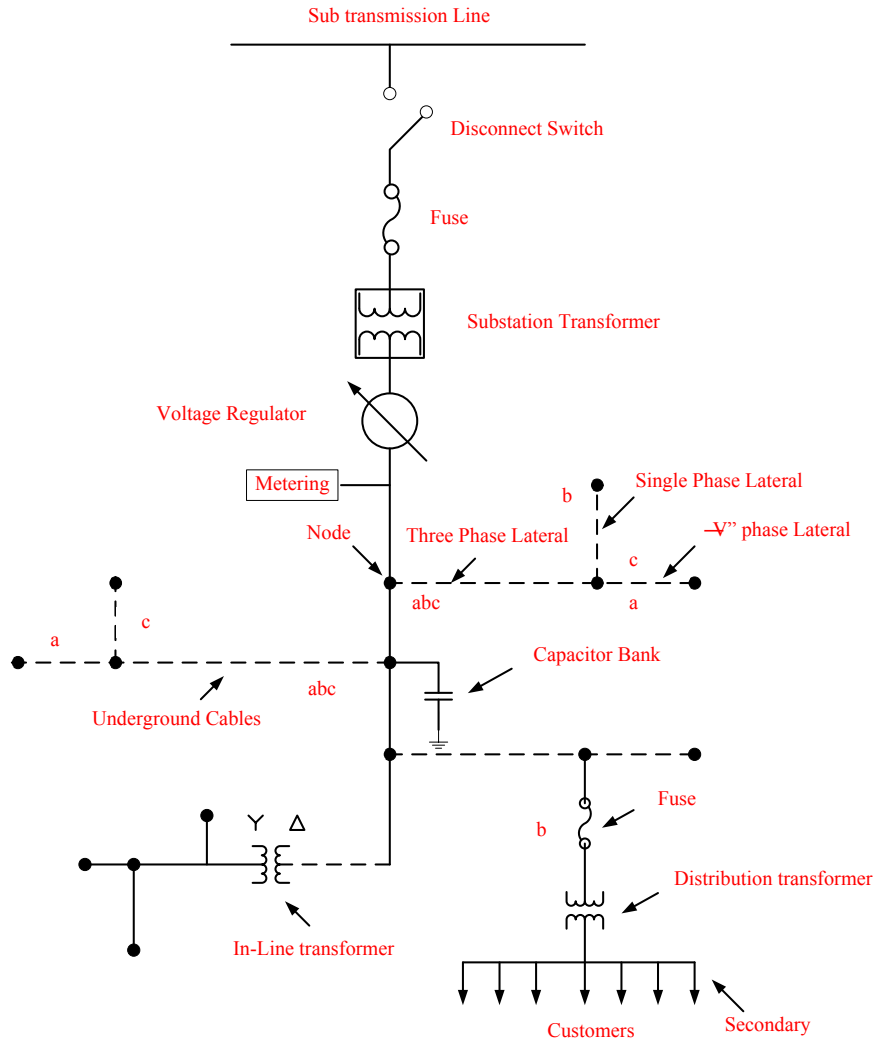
Sub transmission Line

Disconnect Switch

Fuse

Substation Transformer

Voltage Regulator

Metering

Node

Three Phase Lateral

Single Phase Lateral

b

"V" phase Lateral

c

abc

a

c

a

Capacitor Bank

abc

Underground Cables

Fuse

b

Y Δ

Distribution transformer

In-Line transformer

Customers

Secondary